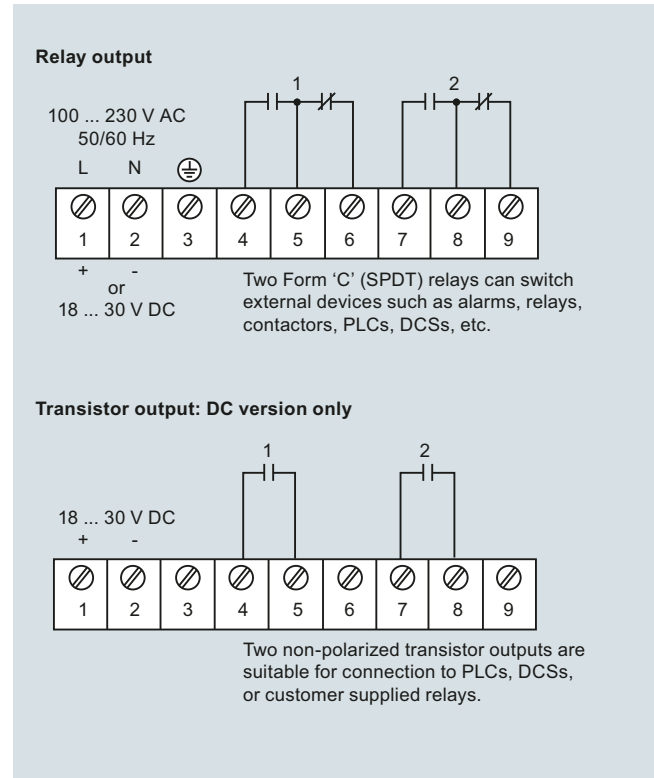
**Relay output**

1 2

100 ... 230 V AC
50/60 Hz

L N

1 2 3 4 5 6 7 8 9

+ -
or
18 ... 30 V DC

Two Form 'C' (SPDT) relays can switch external devices such as alarms, relays, contactors, PLCs, DCSs, etc.

**Transistor output: DC version only**

1 2

18 ... 30 V DC
+ -

1 2 3 4 5 6 7 8 9

Two non-polarized transistor outputs are suitable for connection to PLCs, DCSs, or customer supplied relays.